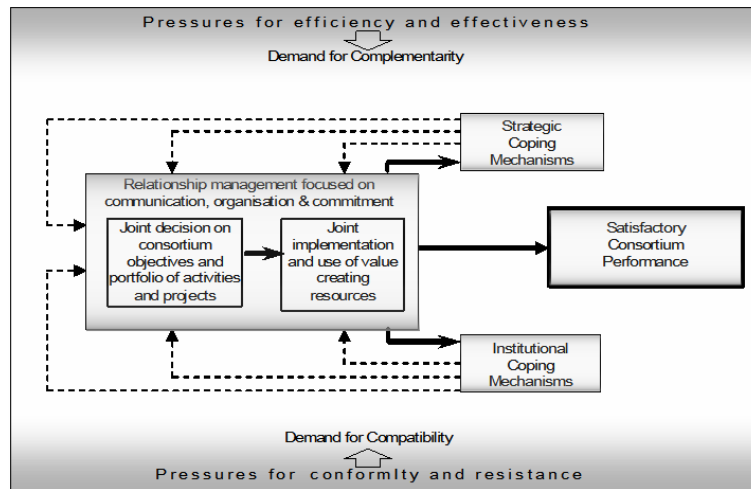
Pressures for efficiency and effectiveness

Demand for Complementarity

Strategic Coping Mechanisms

Relationship management focused on communication, organisation & commitment

Joint decision on consortium objectives and portfolio of activities and projects

Joint implementation and use of value creating resources

Satisfactory Consortium Performance

Institutional Coping Mechanisms

Demand for Compatibility

Pressures for conformIty and resistance